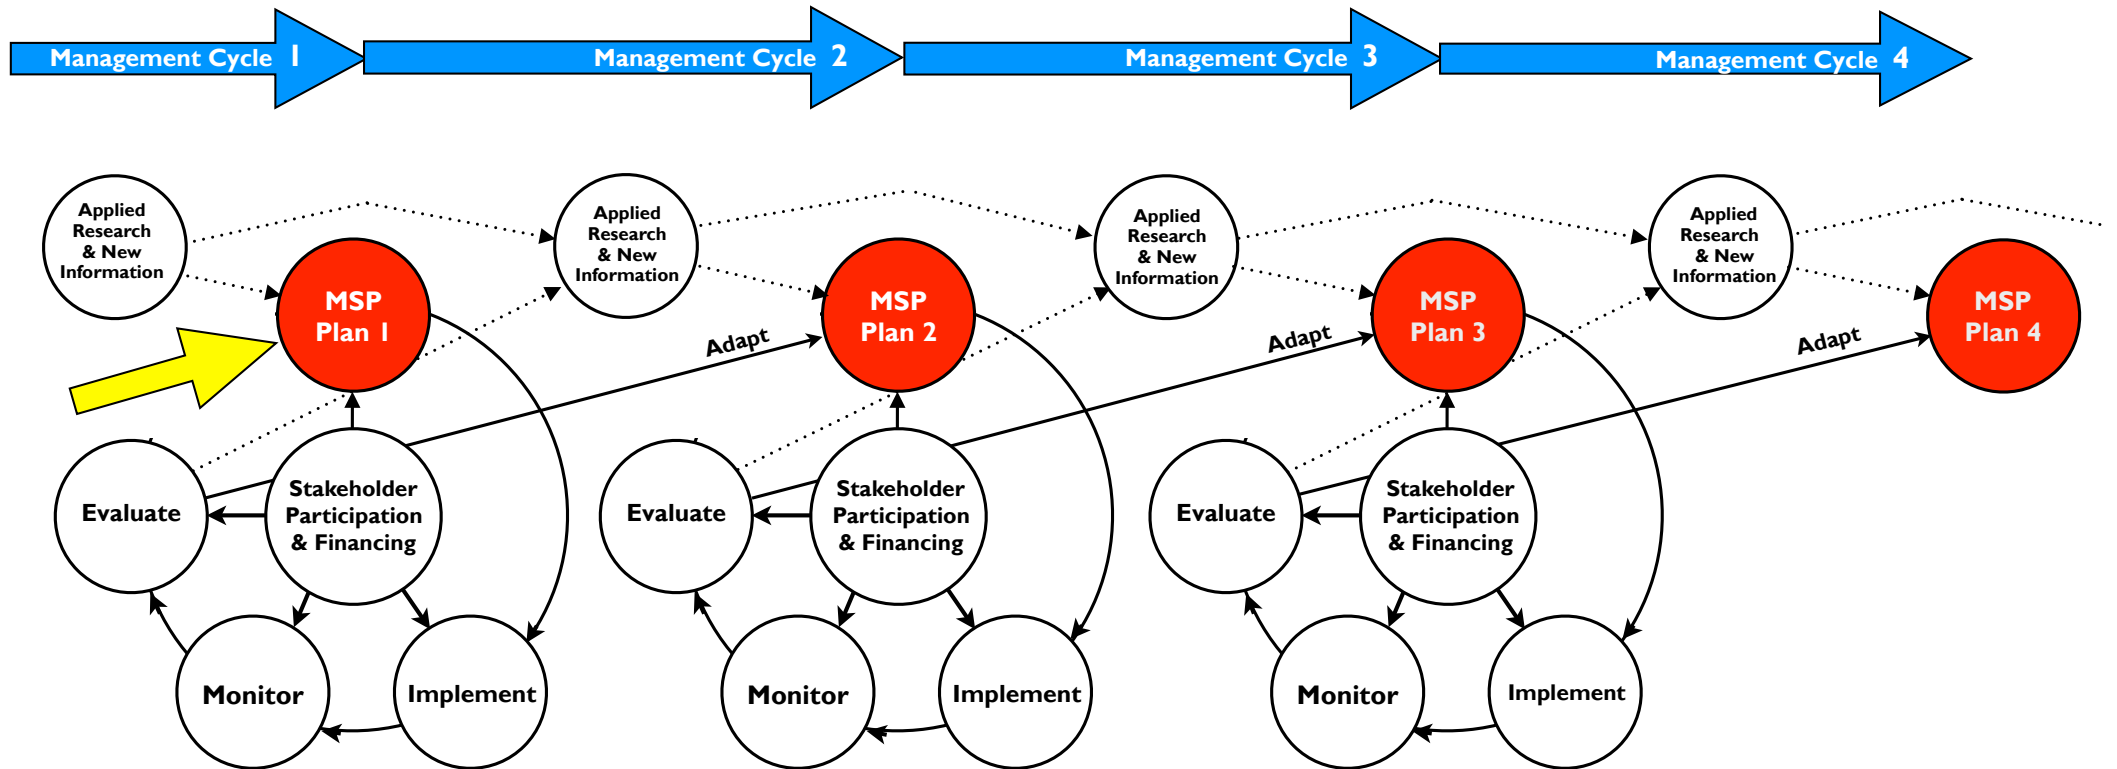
Management Cycle 1

Management Cycle 2

Management Cycle 3

Management Cycle 4

Applied Research & New Information

MSP Plan 1

Stakeholder Participation & Financing

Evaluate

Monitor

Implement

Adapt

Applied Research & New Information

MSP Plan 2

Stakeholder Participation & Financing

Evaluate

Monitor

Implement

Adapt

Applied Research & New Information

MSP Plan 3

Stakeholder Participation & Financing

Evaluate

Monitor

Implement

Adapt

Applied Research & New Information

MSP Plan 4